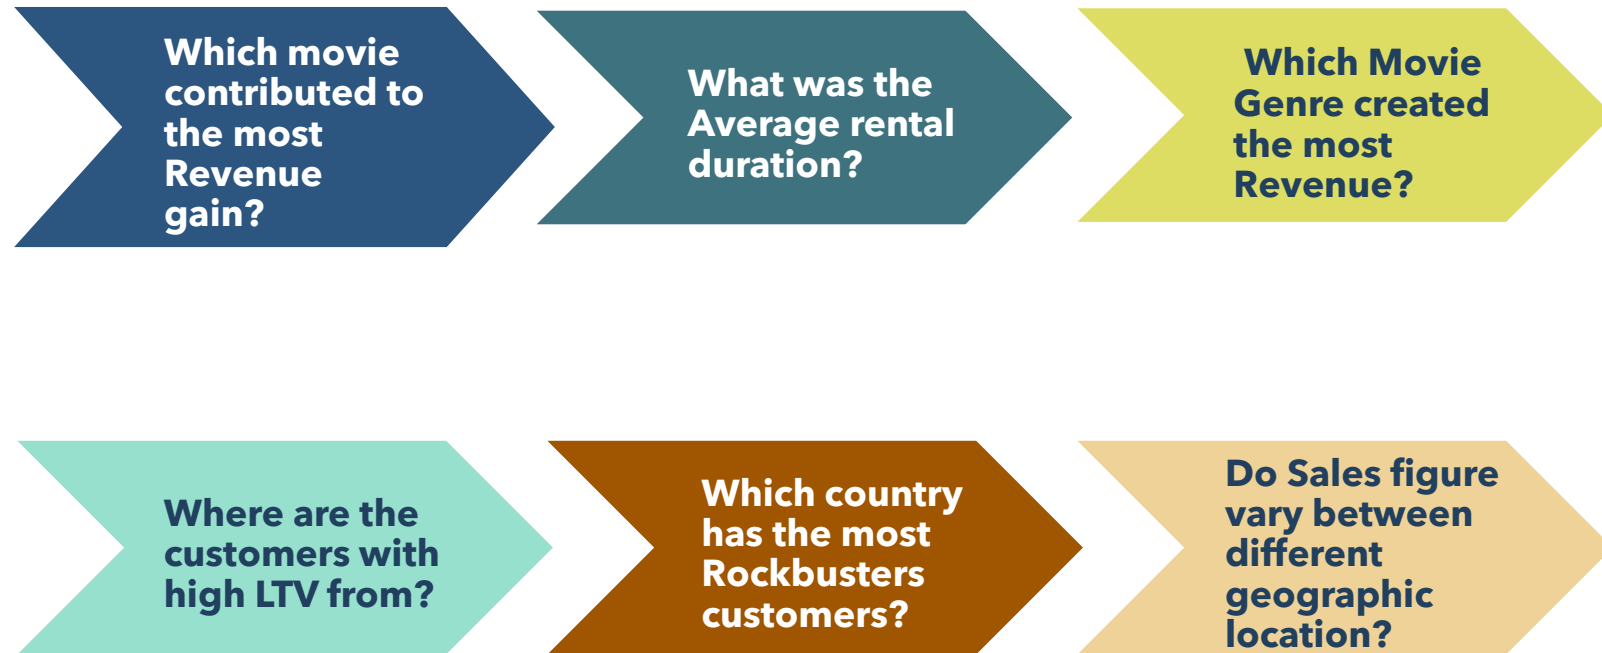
Which movie contributed to the most Revenue gain?

What was the Average rental duration?

Which Movie Genre created the most Revenue?

Where are the customers with high LTV from?

Which country has the most Rockbusters customers?

Do Sales figure vary between different geographic location?